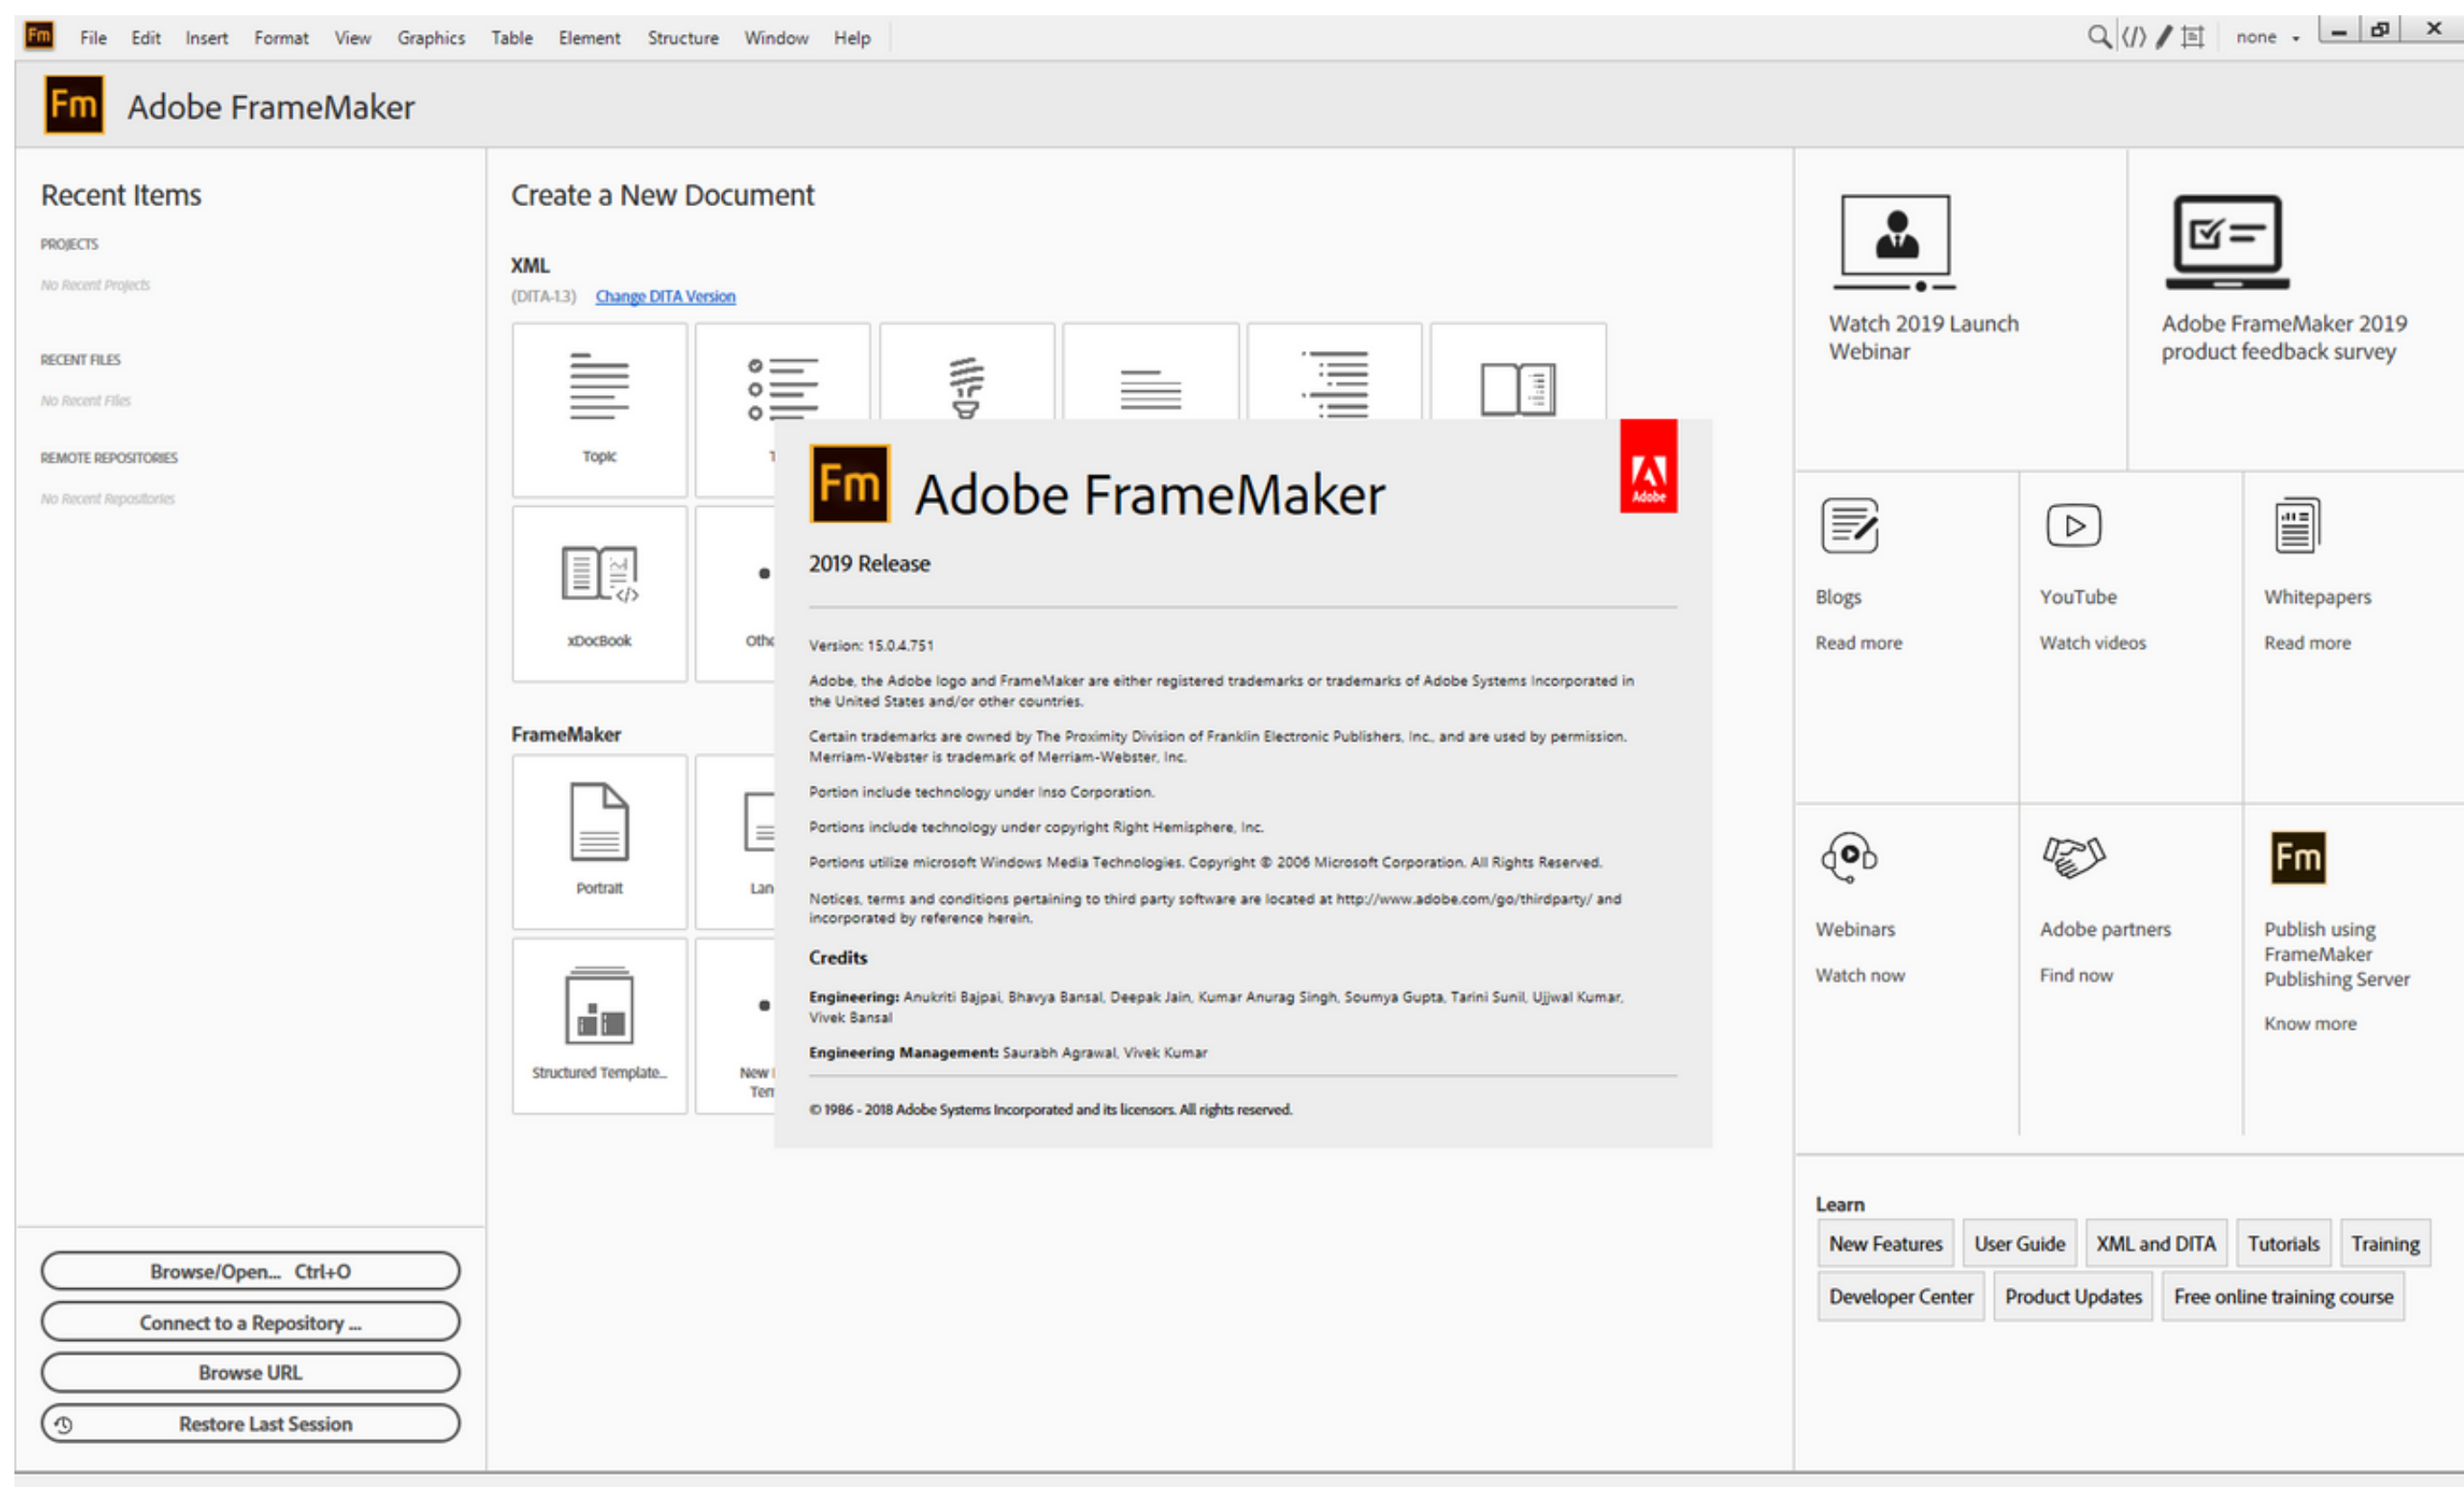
Fm File Edit Insert Format View Graphics Table Element Structure Window Help none

Fm Adobe FrameMaker

Recent Items

PROJECTS

No Recent Projects

RECENT FILES

No Recent Files

REMOTE REPOSITORIES

No Recent Repositories

Browse/Open... Ctrl+O

Connect to a Repository ...

Browse URL

Restore Last Session

Create a New Document

XML

(DITA-1.3) Change DITA Version

Topic

T

xDocBook

Othe

FrameMaker

Portrait

Lan

Structured Template...

New Tem

Fm Adobe FrameMaker

Adobe

2019 Release

Version: 15.0.4.751

Adobe, the Adobe logo and FrameMaker are either registered trademarks or trademarks of Adobe Systems Incorporated in the United States and/or other countries.

Certain trademarks are owned by The Proximity Division of Franklin Electronic Publishers, Inc., and are used by permission. Merriam-Webster is trademark of Merriam-Webster, Inc.

Portion include technology under Inso Corporation.

Portions include technology under copyright Right Hemisphere, Inc.

Portions utilize microsoft Windows Media Technologies. Copyright © 2006 Microsoft Corporation. All Rights Reserved.

Notices, terms and conditions pertaining to third party software are located at http://www.adobe.com/go/thirdparty/ and incorporated by reference herein.

Credits

Engineering: Anukriti Bajpai, Bhavya Bansal, Deepak Jain, Kumar Anurag Singh, Soumya Gupta, Tarini Sunil, Ujjwal Kumar, Vivek Bansal

Engineering Management: Saurabh Agrawal, Vivek Kumar

© 1986 - 2018 Adobe Systems Incorporated and its licensors. All rights reserved.

Watch 2019 Launch Webinar

Adobe FrameMaker 2019 product feedback survey

Blogs

Read more

YouTube

Watch videos

Whitepapers

Read more

Webinars

Watch now

Adobe partners

Find now

Fm

Publish using FrameMaker Publishing Server

Know more

Learn

New Features User Guide XML and DITA Tutorials Training

Developer Center Product Updates Free online training course